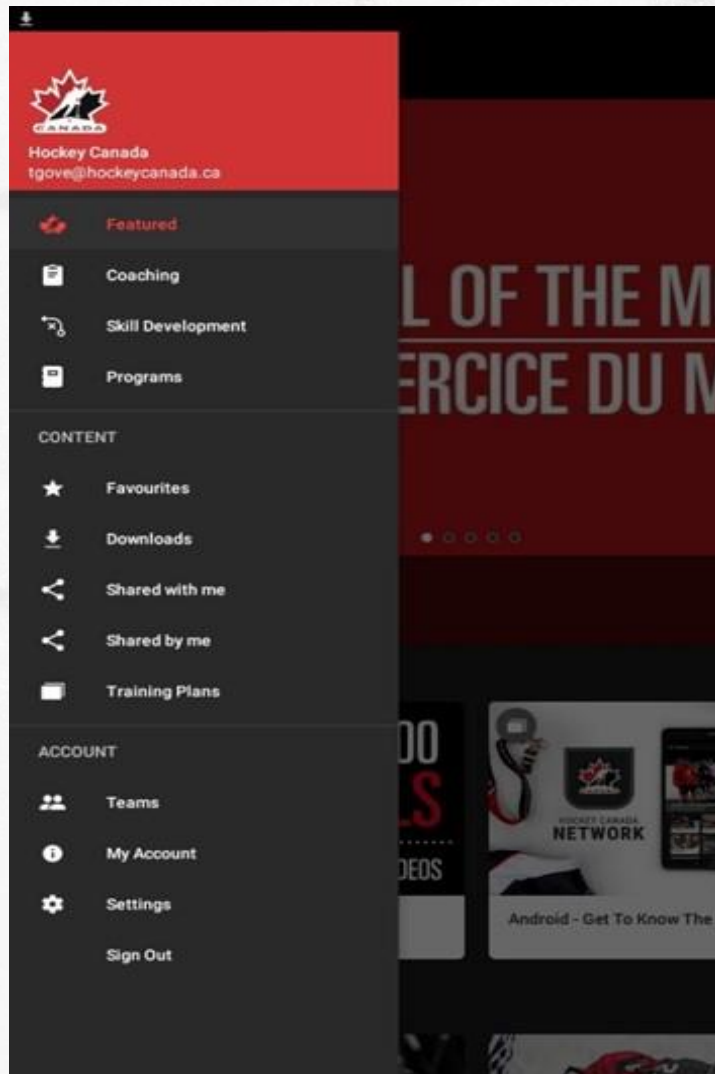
CANADA
Hockey Canada
tgove@hockeycanada.ca

Featured
Coaching
Skill Development
Programs

CONTENT
Favourites
Downloads
Shared with me
Shared by me
Training Plans

ACCOUNT
Teams
My Account
Settings
Sign Out

L OF THE M
ERCICE DU M

00
LS
DEOS

HOCKEY CANADA
NETWORK

Android - Get To Know The